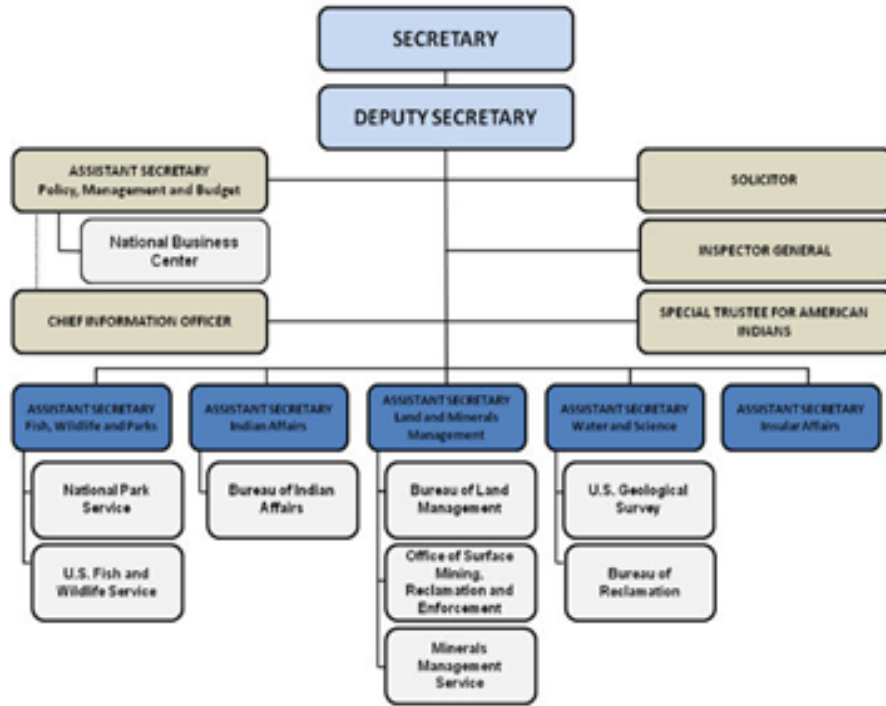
SECRETARY

DEPUTY SECRETARY

ASSISTANT SECRETARY
Policy, Management and Budget

National Business Center

CHIEF INFORMATION OFFICER

SOLICITOR

INSPECTOR GENERAL

SPECIAL TRUSTEE FOR AMERICAN INDIANS

ASSISTANT SECRETARY
Fish, Wildlife and Parks

National Park Service

U.S. Fish and Wildlife Service

ASSISTANT SECRETARY
Indian Affairs

Bureau of Indian Affairs

ASSISTANT SECRETARY
Land and Minerals Management

Bureau of Land Management

Office of Surface Mining, Reclamation and Enforcement

Minerals Management Service

ASSISTANT SECRETARY
Water and Science

U.S. Geological Survey

Bureau of Reclamation

ASSISTANT SECRETARY
Insular Affairs